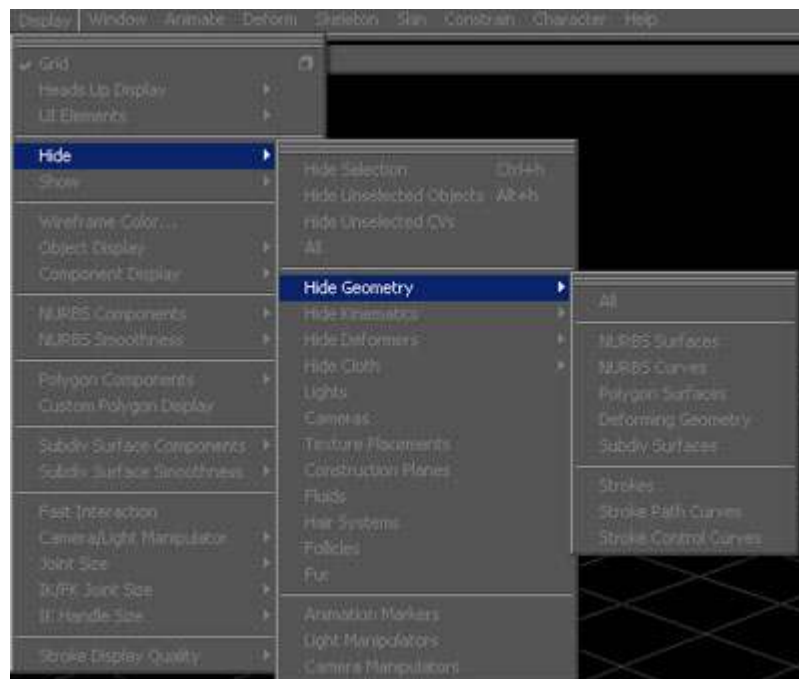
Display Window Animate Deform Skeleton Skin Constrain Character Help

Grid
Heads Up Display
UI Elements

Hide
Show

Wireframe Color...
Object Display
Component Display

NURBS Components
NURBS Smoothness

Polygon Components
Custom Polygon Display

Subdiv Surface Components
Subdiv Surface Smoothness

Fast Interaction
Camera/Light Manipulator
Joint Size
IK/FK Joint Size
IK Handle Size

Stroke Display Quality

Hide Selection Ctrl+h
Hide Unselected Objects Alt+h
Hide Unselected CVs
All

Hide Geometry
Hide Kinematics
Hide Deformers
Hide Cloth
Lights
Cameras
Texture Placements
Construction Planes
Fluids
Hair Systems
Follicles
Fur

Animation Markers
Light Manipulators
Camera Manipulators

All

NURBS Surfaces
NURBS Curves
Polygon Surfaces
Deforming Geometry
Subdiv Surfaces

Strokes
Stroke Path Curves
Stroke Control Curves